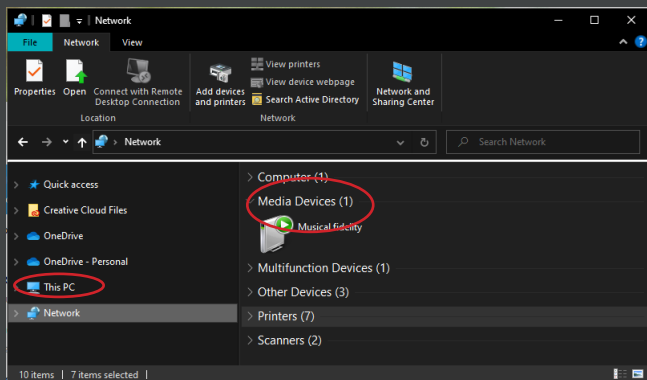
Network

File Network View

Properties Open Connect with Remote Desktop Connection
Location

Add devices and printers View printers View device webpage Search Active Directory
Network

Network and Sharing Center

Network

Search Network

Quick access
Creative Cloud Files
OneDrive
OneDrive - Personal
This PC
Network

Computer (1)
Media Devices (1)
Musical fidelity
Multifunction Devices (1)
Other Devices (3)
Printers (7)
Scanners (2)

10 items | 7 items selected